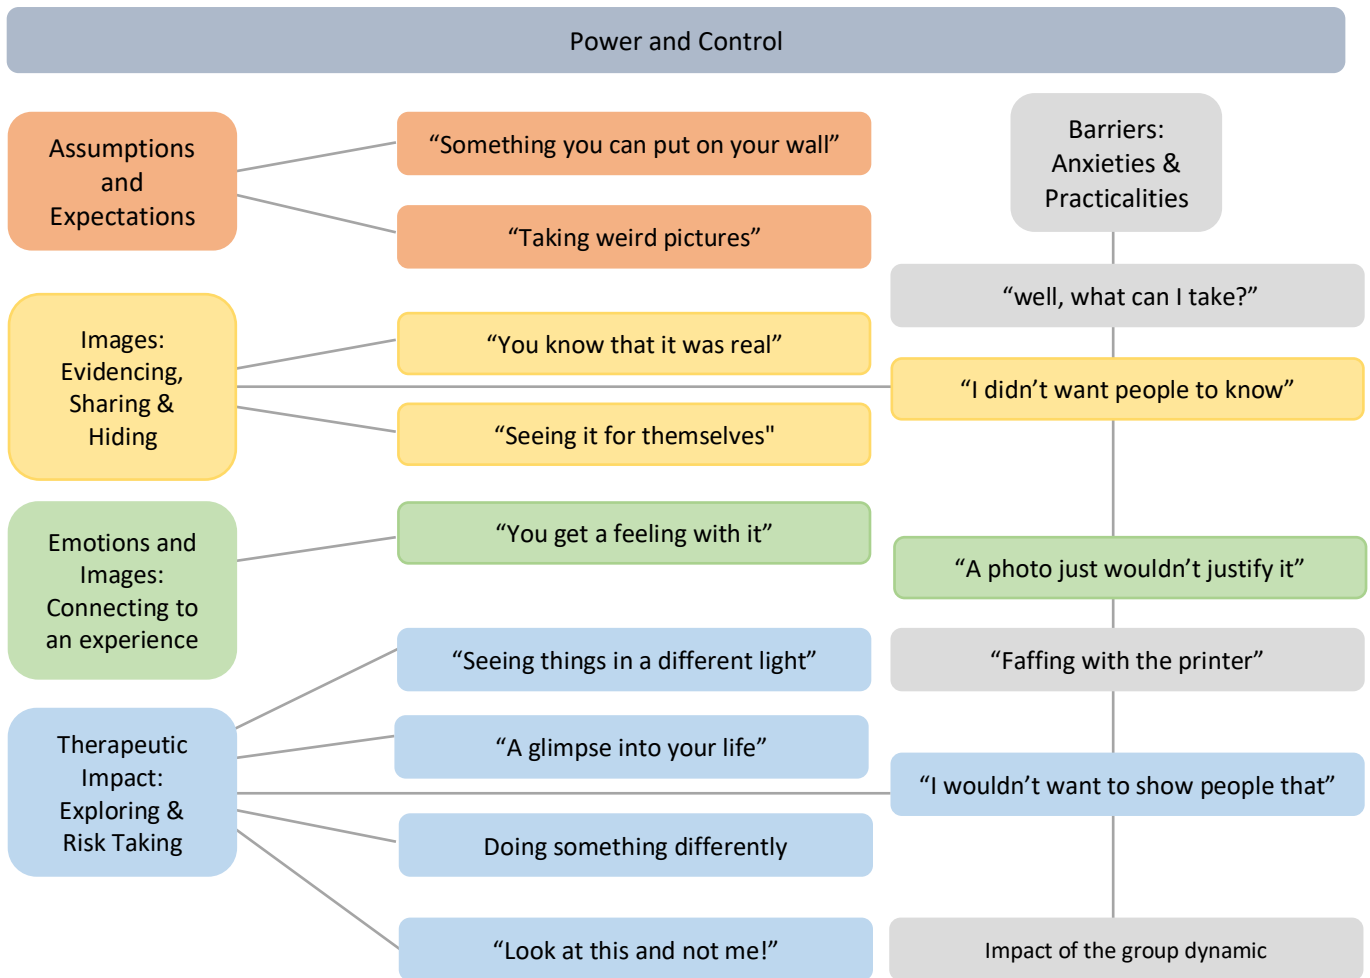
Power and Control

Assumptions and Expectations

“Something you can put on your wall”

“Taking weird pictures”

Barriers: Anxieties & Practicalities

“well, what can I take?”

Images: Evidencing, Sharing & Hiding

“You know that it was real”

“I didn’t want people to know”

“Seeing it for themselves"

Emotions and Images: Connecting to an experience

“You get a feeling with it”

“A photo just wouldn’t justify it”

“Seeing things in a different light”

“Faffing with the printer”

Therapeutic Impact: Exploring & Risk Taking

“A glimpse into your life”

“I wouldn’t want to show people that”

Doing something differently

“Look at this and not me!”

Impact of the group dynamic